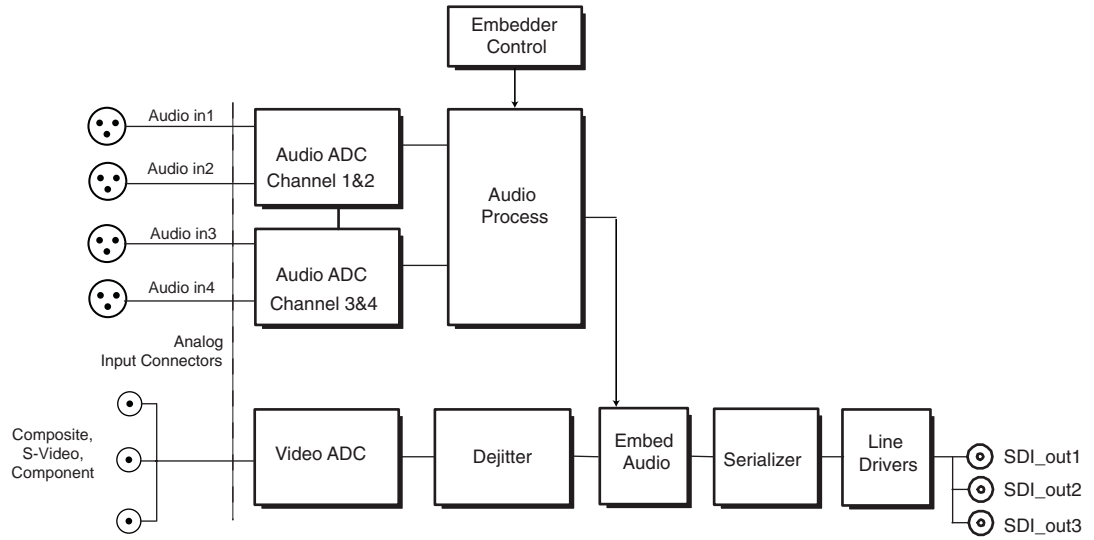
Embedder Control

Audio in1

Audio in2

Audio in3

Audio in4

Audio ADC Channel 1&2

Audio ADC Channel 3&4

Audio Process

Analog Input Connectors

Composite, S-Video, Component

Video ADC

Dejitter

Embed Audio

Serializer

Line Drivers

SDI_out1

SDI_out2

SDI_out3